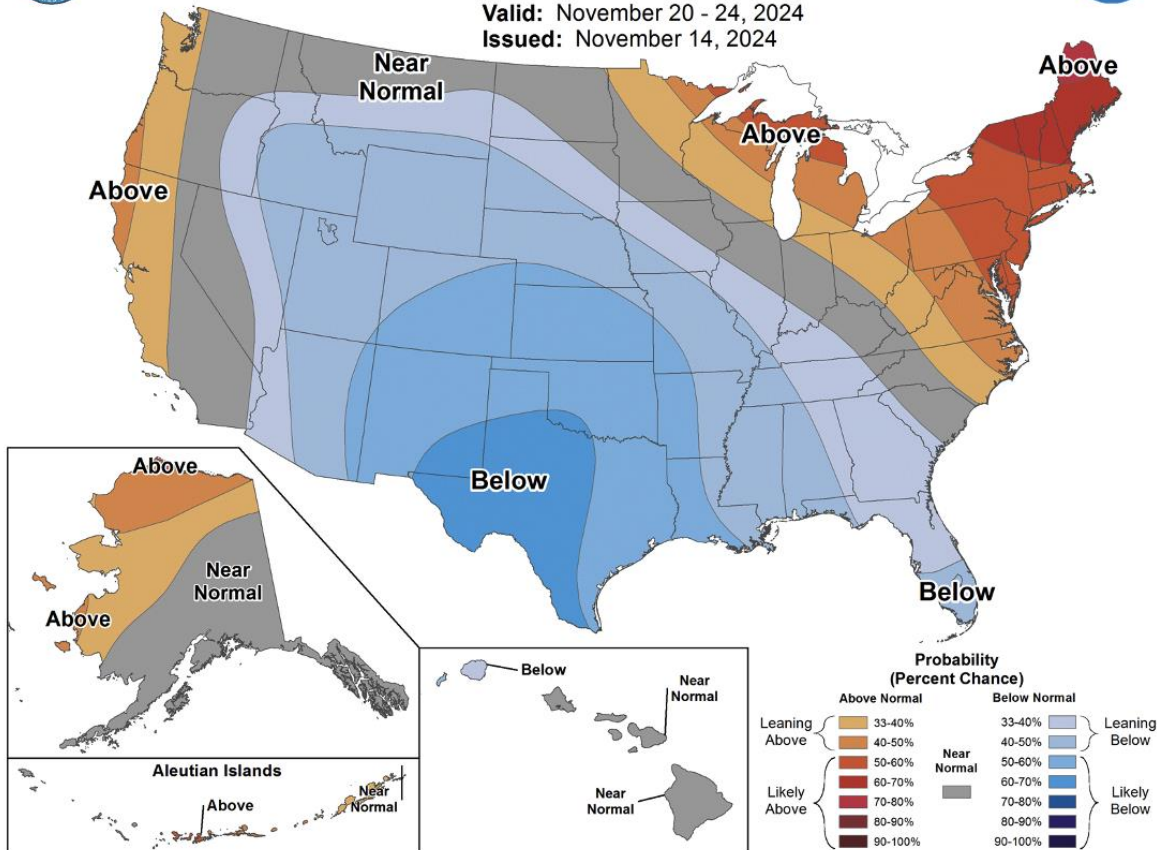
Valid: November 20 - 24, 2024
Issued: November 14, 2024

Near Normal

Above

Above

Above

Below

Below

Above

Near Normal

Above

Aleutian Islands

Above

Near Normal

Below

Near Normal

Near Normal

Probability (Percent Chance)

Above Normal

Below Normal

Leaning Above

33-40%
40-50%

33-40%
40-50%

Leaning Below

Near Normal

Likely Above

50-60%
60-70%
70-80%
80-90%
90-100%

50-60%
60-70%
70-80%
80-90%
90-100%

Likely Below